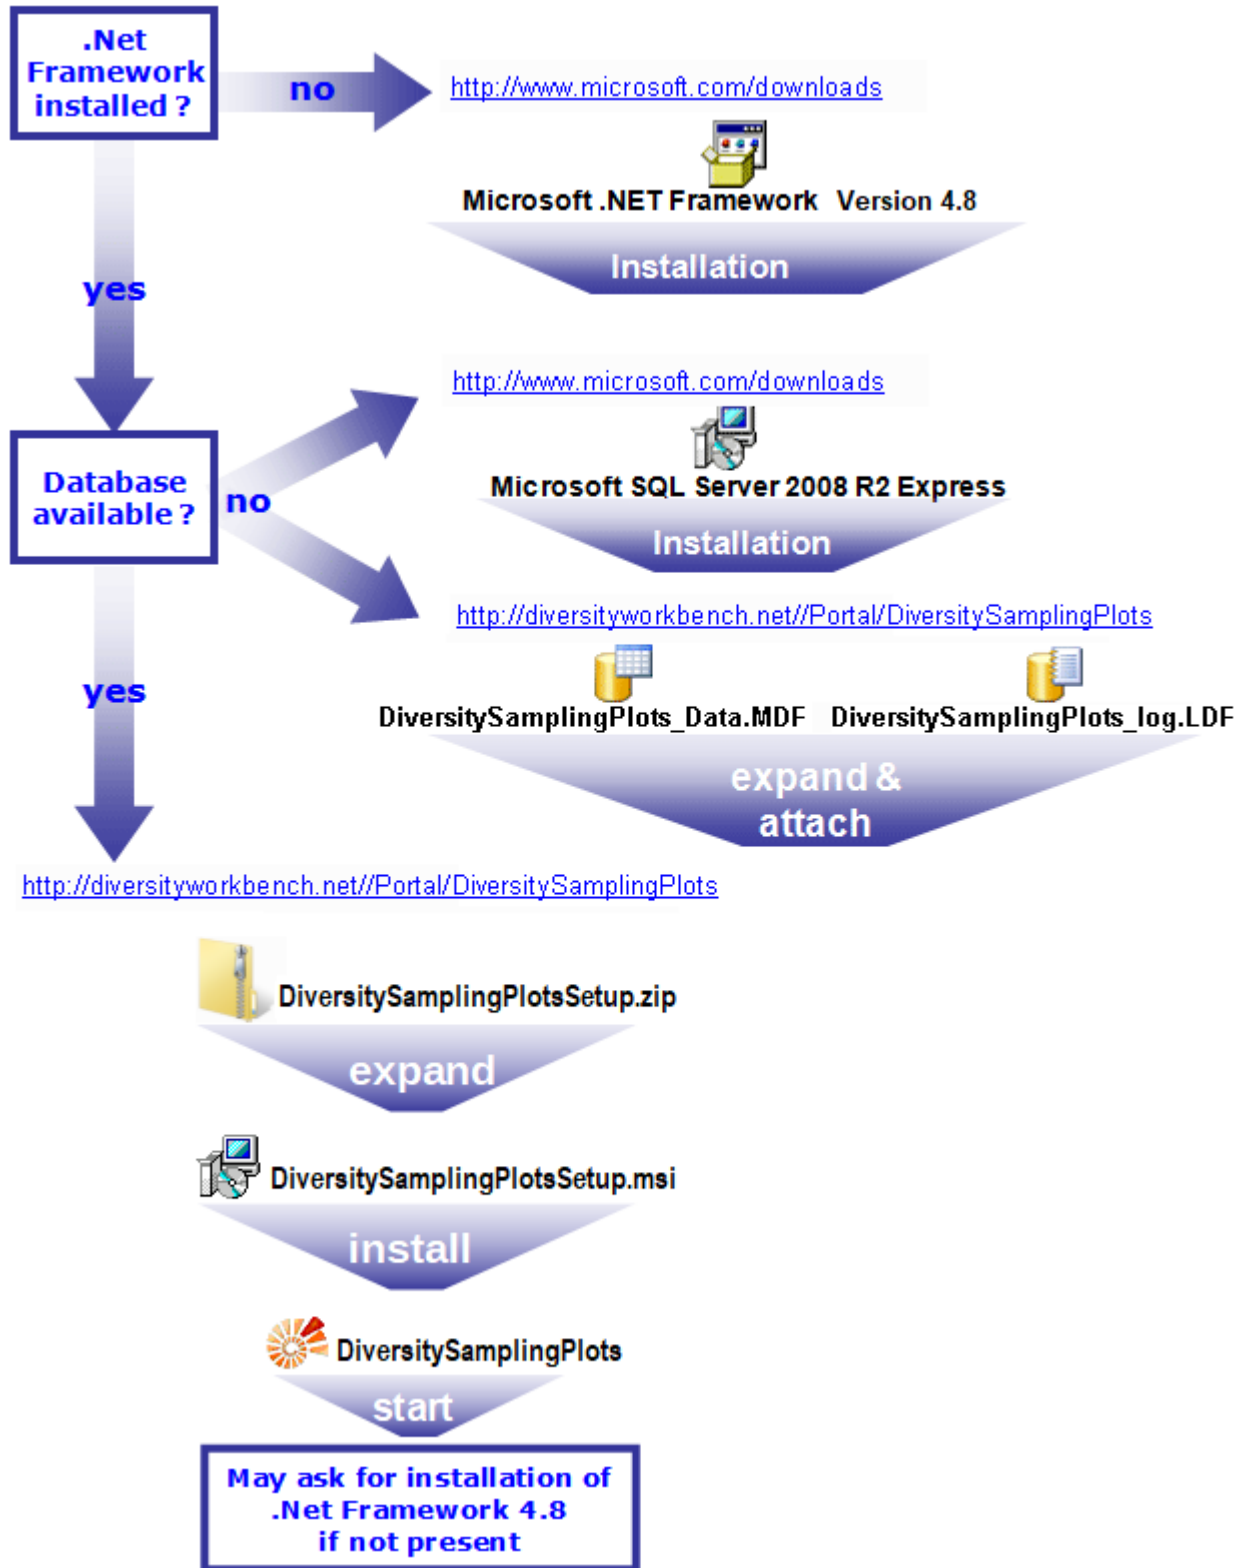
.Net Framework installed ?

no

http://www.microsoft.com/downloads

Microsoft .NET Framework Version 4.8

Installation

yes

http://www.microsoft.com/downloads

Microsoft SQL Server 2008 R2 Express

Installation

Database available ?

no

http://diversityworkbench.net//Portal/DiversitySamplingPlots

DiversitySamplingPlots_Data.MDF DiversitySamplingPlots_log.LDF

expand & attach

yes

http://diversityworkbench.net//Portal/DiversitySamplingPlots

DiversitySamplingPlotsSetup.zip

expand

DiversitySamplingPlotsSetup.msi

install

DiversitySamplingPlots

start

May ask for installation of .Net Framework 4.8 if not present